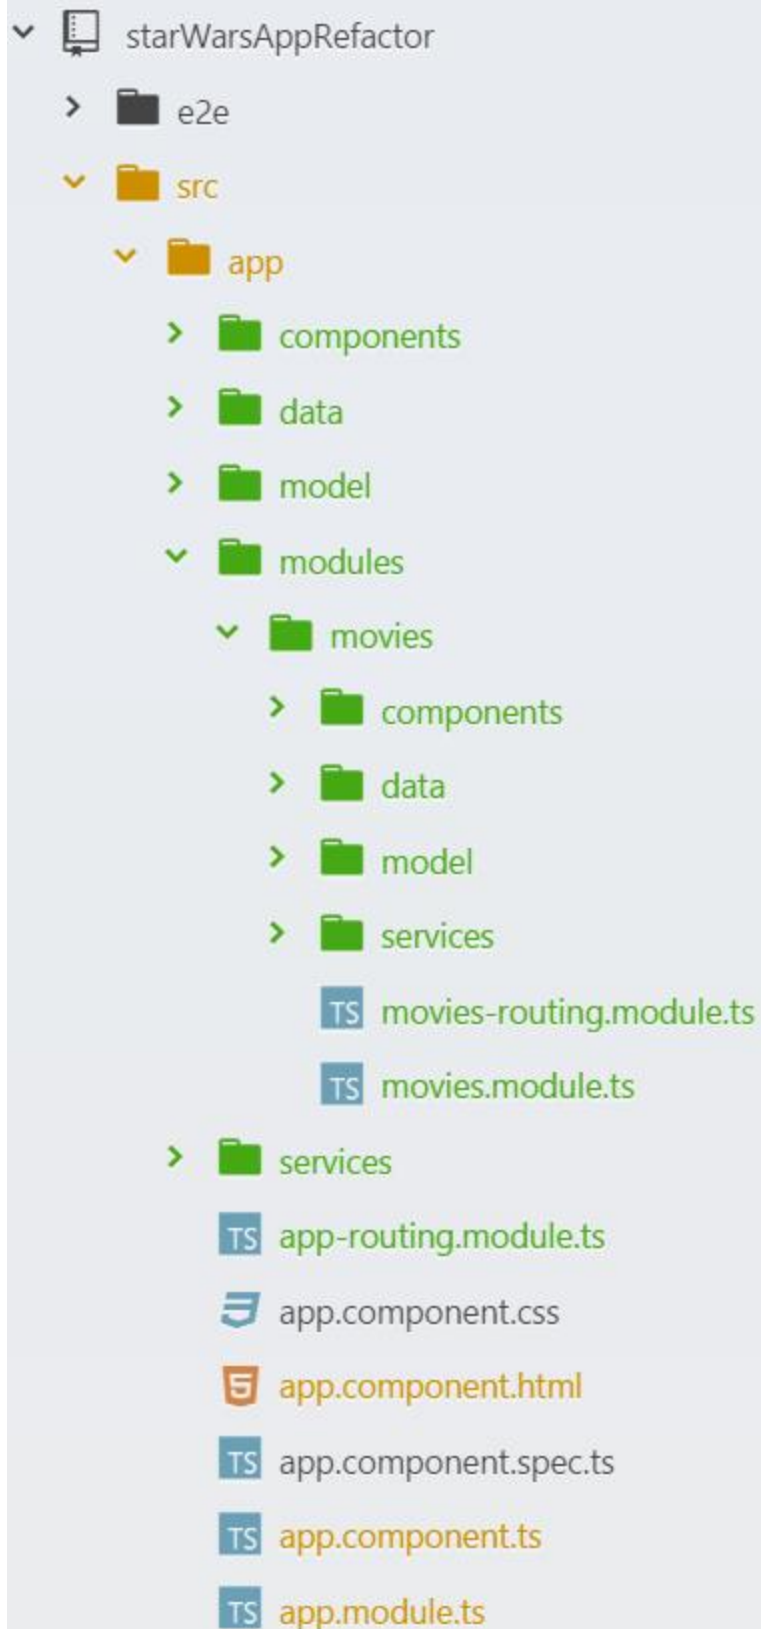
starWarsAppRefactor
e2e
src
app
components
data
model
modules
movies
components
data
model
services
TS movies-routing.module.ts
TS movies.module.ts
services
TS app-routing.module.ts
app.component.css
app.component.html
TS app.component.spec.ts
TS app.component.ts
TS app.module.ts